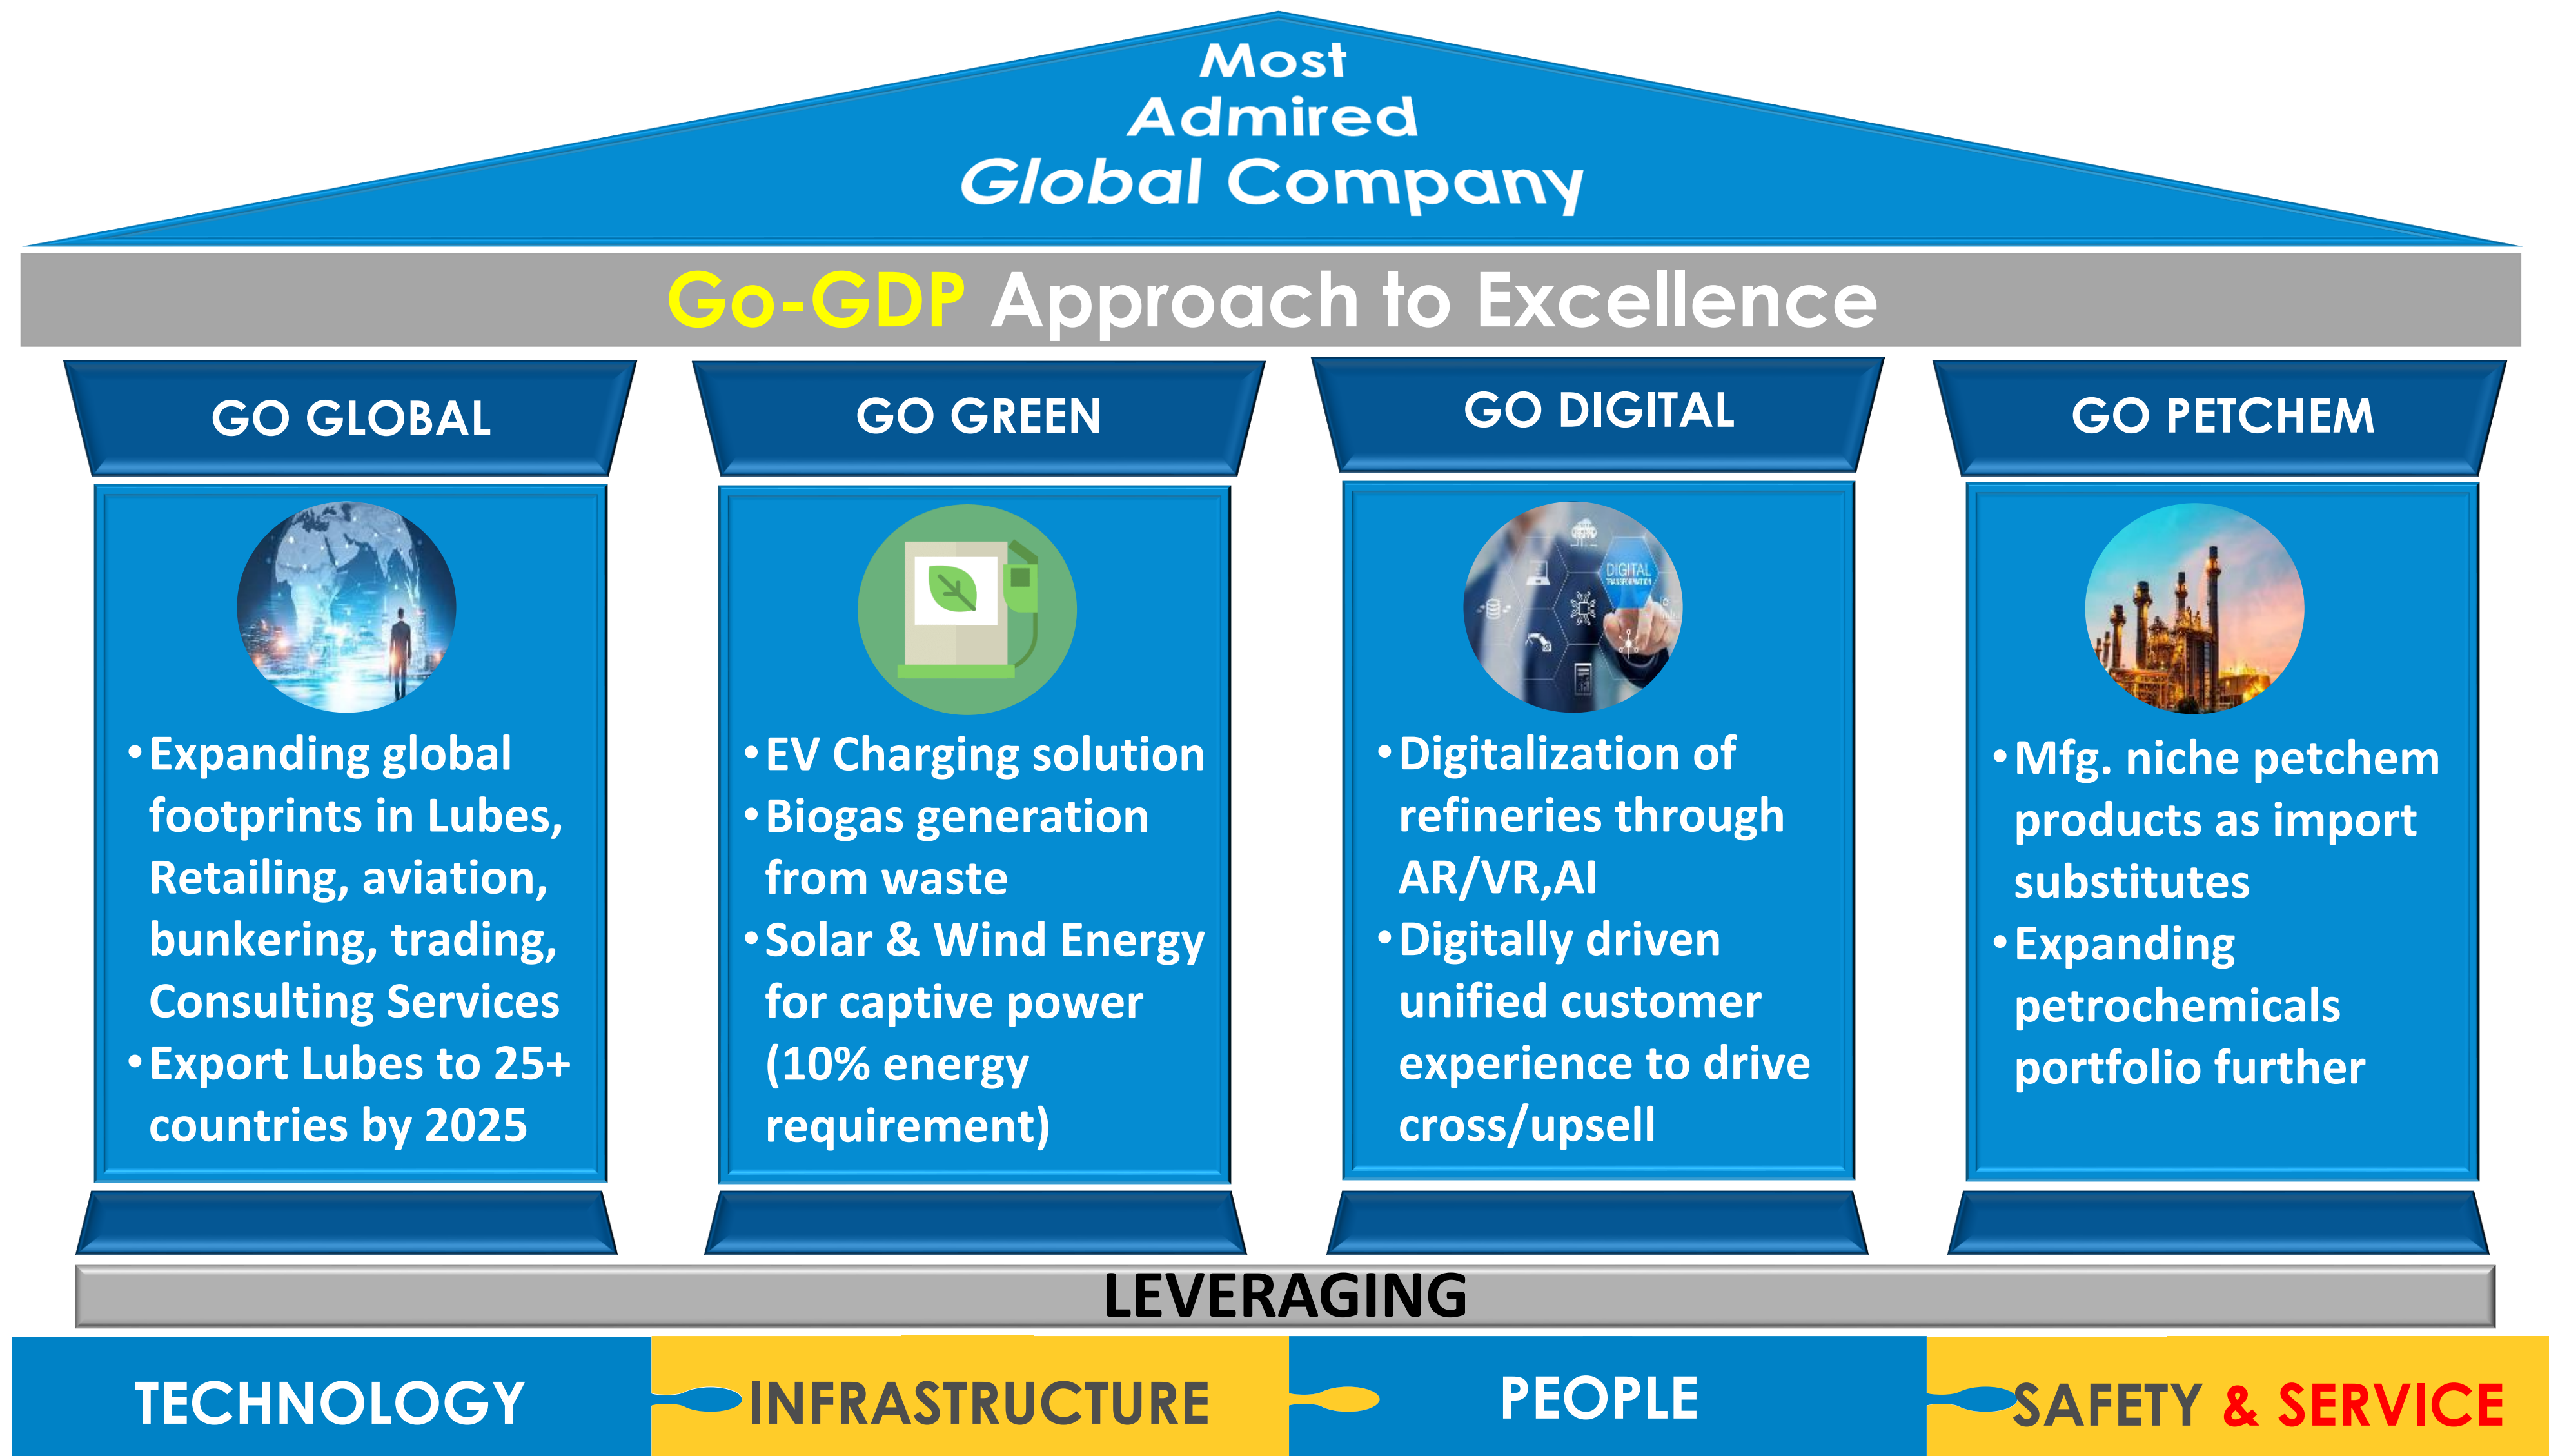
Most
Admired
Global Company

Go-GDP Approach to Excellence

GO GLOBAL

• Expanding global footprints in Lubes, Retailing, aviation, bunkering, trading, Consulting Services
• Export Lubes to 25+ countries by 2025

GO GREEN

• EV Charging solution
• Biogas generation from waste
• Solar & Wind Energy for captive power (10% energy requirement)

GO DIGITAL

DIGITAL

• Digitalization of refineries through AR/VR,AI
• Digitally driven unified customer experience to drive cross/upsell

GO PETCHEM

• Mfg. niche petchem products as import substitutes
• Expanding petrochemicals portfolio further

LEVERAGING

TECHNOLOGY INFRASTRUCTURE PEOPLE SAFETY & SERVICE